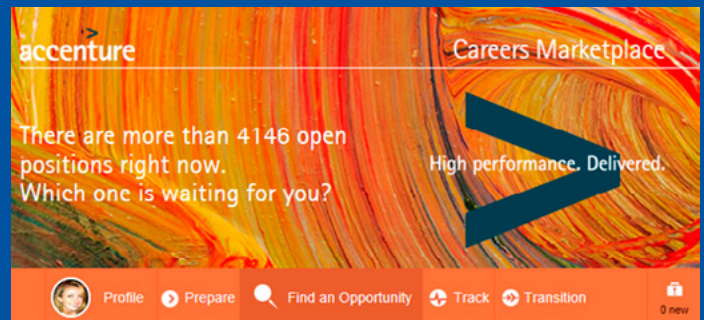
accenture

Careers Marketplace

There are more than 4146 open positions right now.
Which one is waiting for you?

High performance. Delivered.

Profile Prepare Find an Opportunity Track Transition

0 new